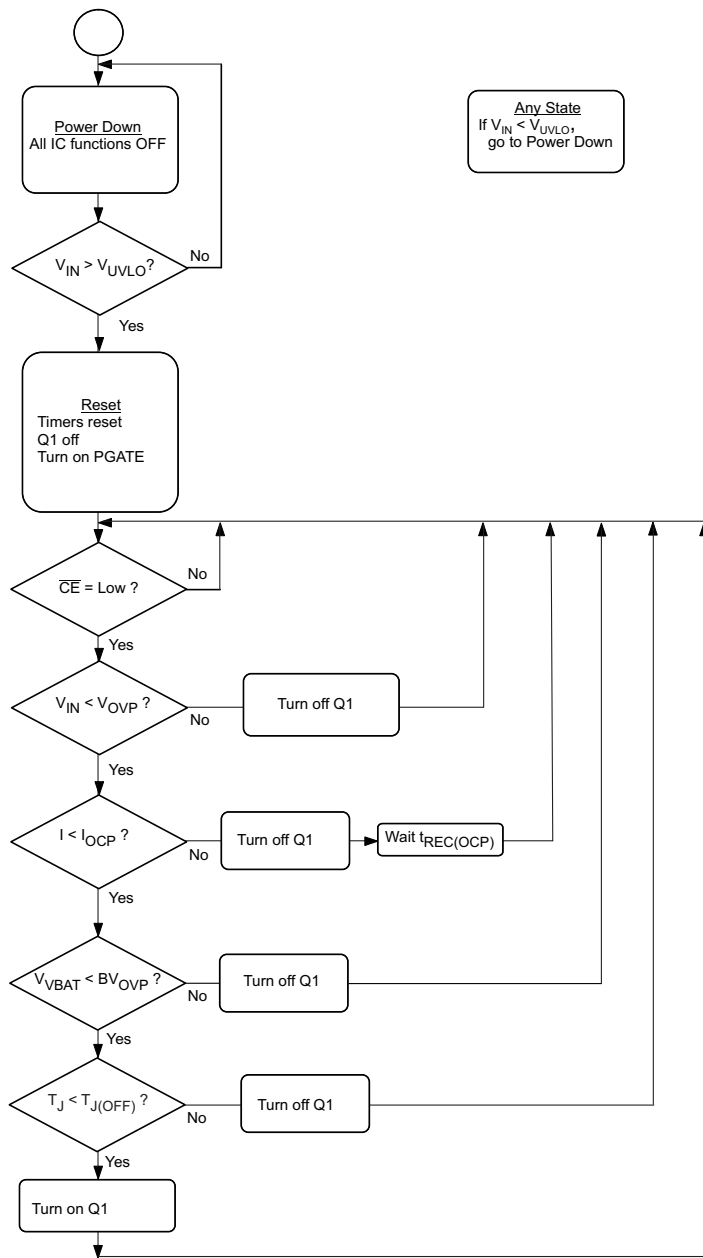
Power Down
All IC functions OFF

Any State
If $V_{IN} < V_{UVLO}$, go to Power Down

$V_{IN} > V_{UVLO}$?

No

Yes

Reset
Timers reset
Q1 off
Turn on PGATE

$\overline{CE}$ = Low ?

No

Yes

$V_{IN} < V_{OVP}$ ?

No

Turn off Q1

Yes

$I < I_{OCP}$ ?

No

Turn off Q1

Wait $t_{REC(OCP)}$

Yes

$V_{VBAT} < BV_{OVP}$ ?

No

Turn off Q1

Yes

$T_J < T_{J(OFF)}$ ?

No

Turn off Q1

Yes

Turn on Q1